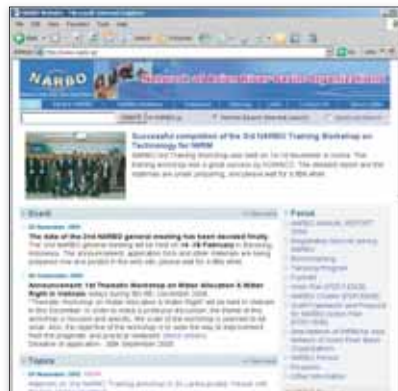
NARBO

Successful completion of the 2nd NARBO Training Workshop on Technology for IWRM

Event

The date of the 2nd NARBO general meeting has been decided finally.

Announcement: 1st Thematic Workshop on Water Allocation & Water Right in Vietnam

Topics

Focus